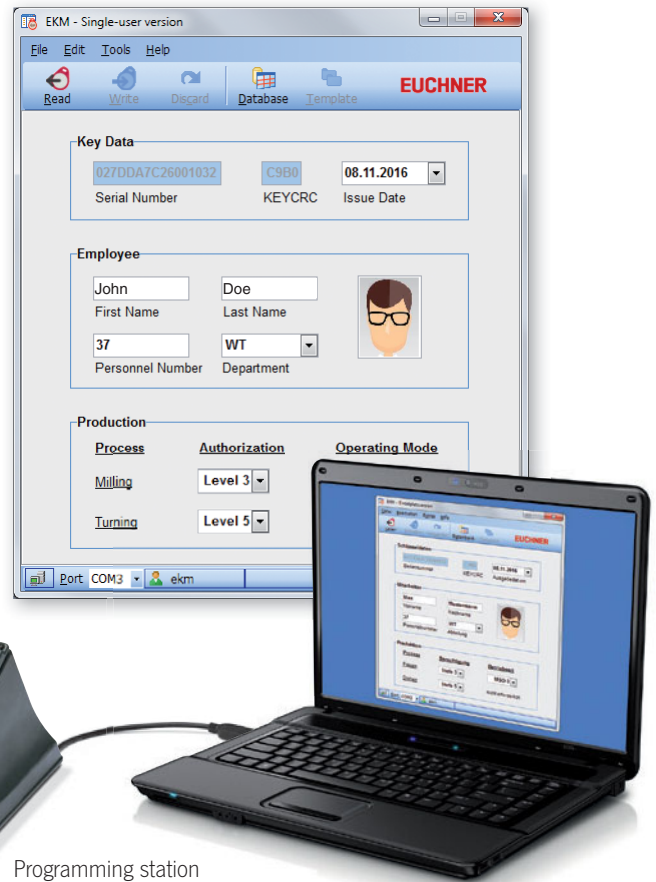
EKM - Single-user version

File Edit Tools Help

Read Write Discard Database Template

EUCHNER

Key Data

027DDA7C26001032 C9B0 08.11.2016

Serial Number KEYCRC Issue Date

Employee

John Doe

First Name Last Name

37 WT

Personnel Number Department

Production

Process Authorization Operating Mode

Milling Level 3

Turning Level 5

Port COM3 ekm

Programming station